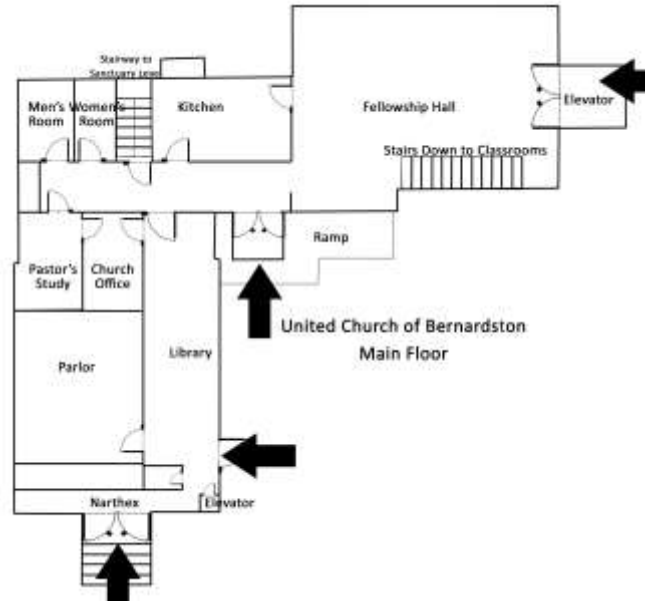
Stairway to Sanctuary Level

Men's Room

Women's Room

Kitchen

Fellowship Hall

Elevator

Stairs Down to Classrooms

Ramp

Pastor's Study

Church Office

United Church of Bernardston
Main Floor

Library

Parlor

Narthex

Elevator